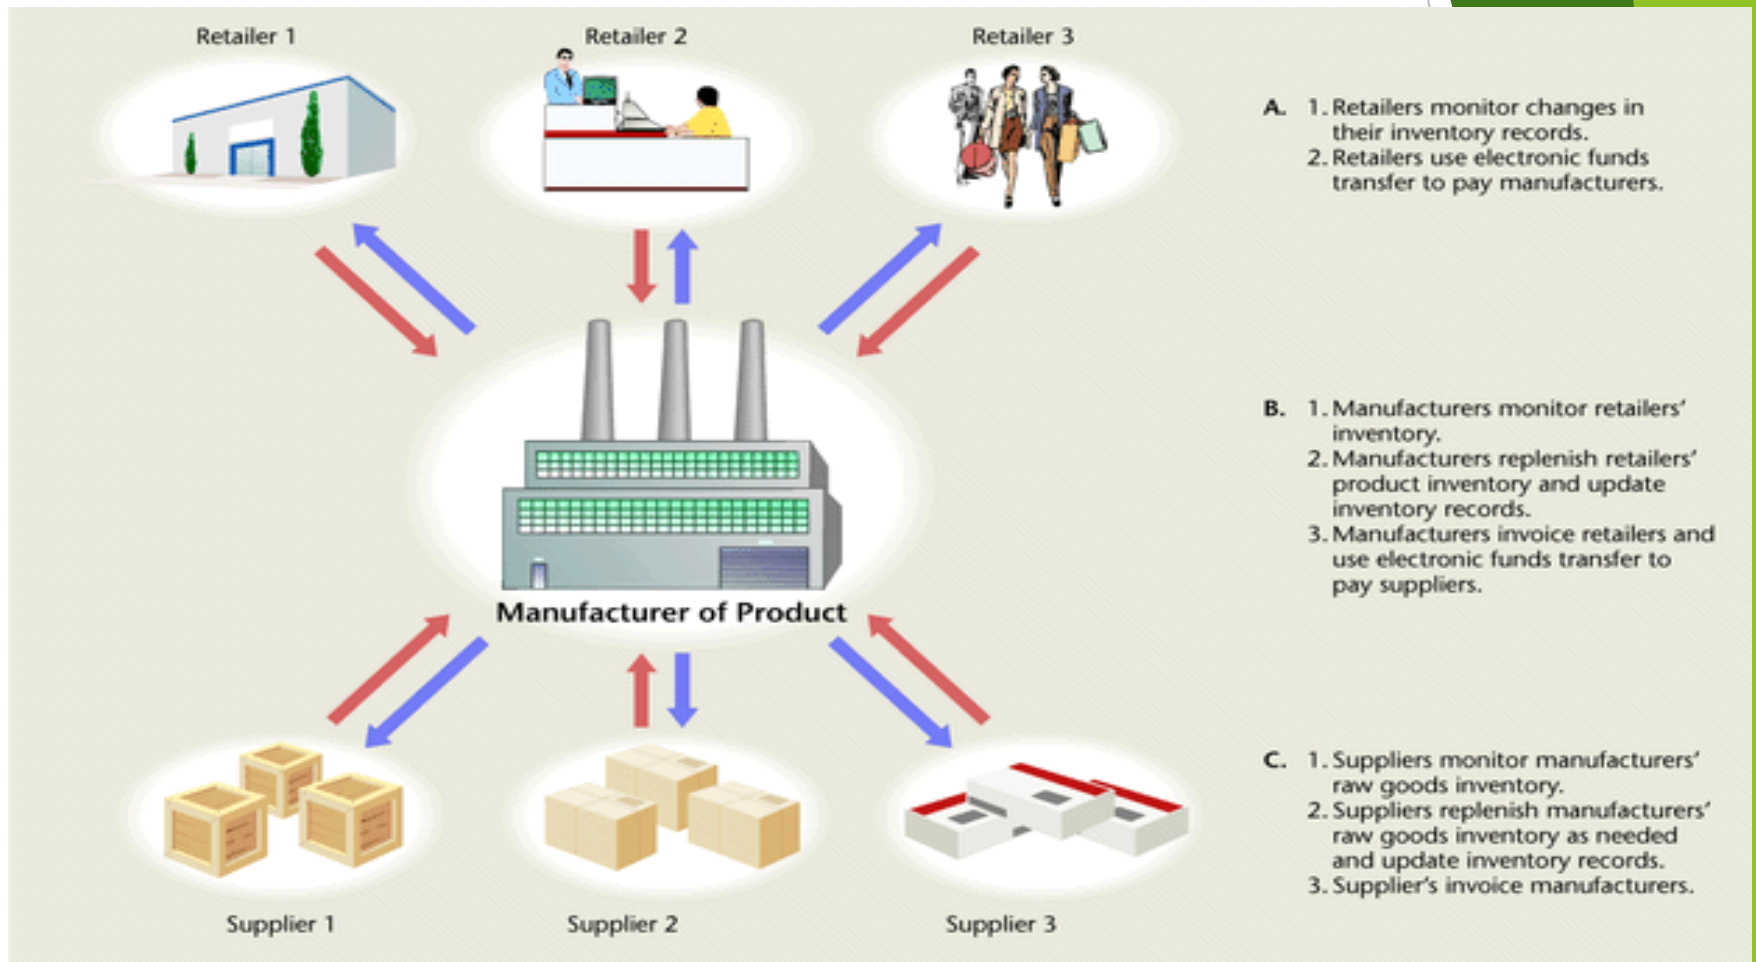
Retailer 1

Retailer 2

Retailer 3

A. 1. Retailers monitor changes in their inventory records.
2. Retailers use electronic funds transfer to pay manufacturers.

Manufacturer of Product

B. 1. Manufacturers monitor retailers' inventory.
2. Manufacturers replenish retailers' product inventory and update inventory records.
3. Manufacturers invoice retailers and use electronic funds transfer to pay suppliers.

C. 1. Suppliers monitor manufacturers' raw goods inventory.
2. Suppliers replenish manufacturers' raw goods inventory as needed and update inventory records.
3. Supplier's invoice manufacturers.

Supplier 1

Supplier 2

Supplier 3